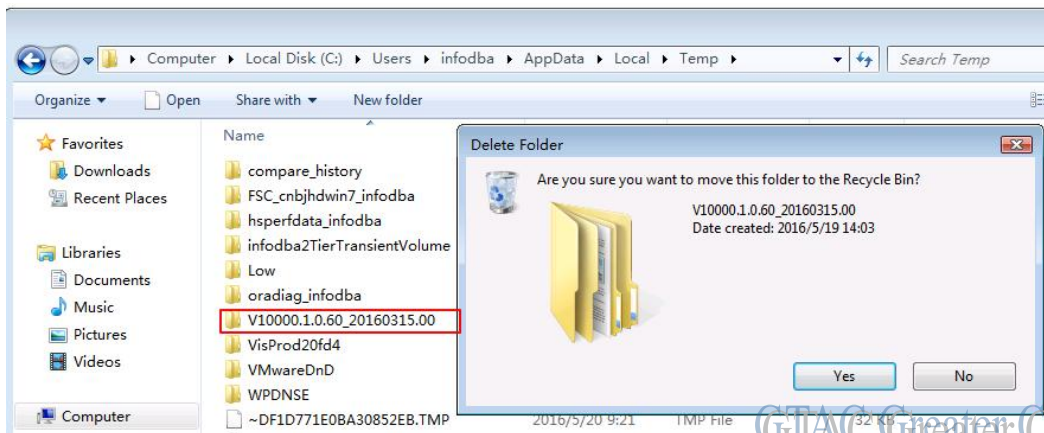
Computer ▸ Local Disk (C:) ▸ Users ▸ infodba ▸ AppData ▸ Local ▸ Temp ▸

Search Temp

Organize ▾ Open Share with ▾ New folder

Favorites
Downloads
Recent Places

Libraries
Documents
Music
Pictures
Videos

Computer

Name
compare_history
FSC_cnbjhdwin7_infodba
hsperfdata_infodba
infodba2TierTransientVolume
Low
oradiag_infodba
V10000.1.0.60_20160315.00
VisProd20fd4
VMwareDnD
WPDNSE
~DF1D771E0BA30852EB.TMP 2016/5/20 9:21 TMP File 32 KB

Delete Folder

Are you sure you want to move this folder to the Recycle Bin?

V10000.1.0.60_20160315.00
Date created: 2016/5/19 14:03

Yes No

GTAC Greater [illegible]